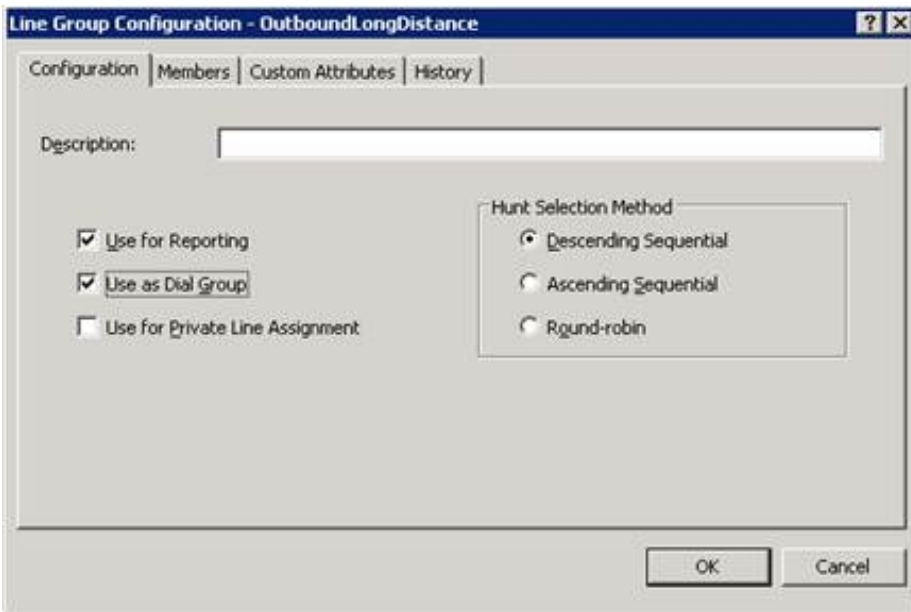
Line Group Configuration - OutboundLongDistance

?

X

Configuration

Members

Custom Attributes

History

Description:

Use for Reporting

Use as Dial Group

Use for Private Line Assignment

Hunt Selection Method

Descending Sequential

Ascending Sequential

Round-robin

OK

Cancel